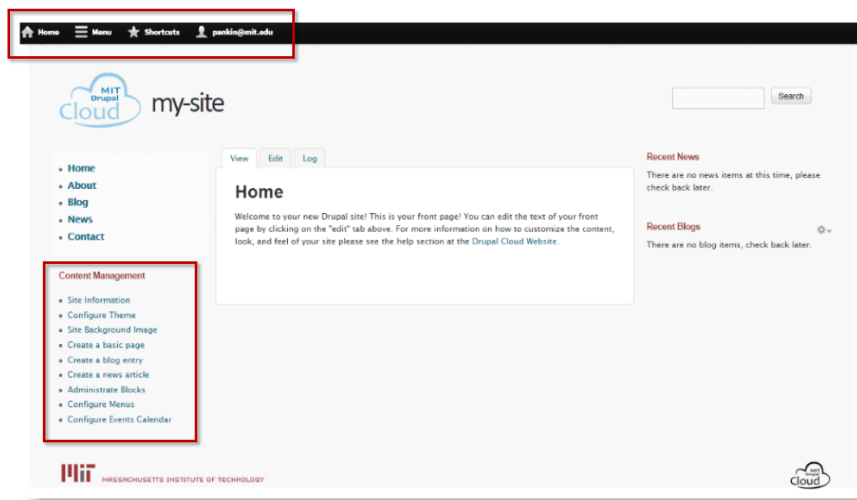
Home Menu Shortcuts pankin@mit.edu

MIT Drupal Cloud my-site

Search

- Home
- About
- Blog
- News
- Contact

Content Management

- Site Information
- Configure Theme
- Site Background Image
- Create a basic page
- Create a blog entry
- Create a news article
- Administrate Blocks
- Configure Menus
- Configure Events Calendar

View Edit Log

Home

Welcome to your new Drupal site! This is your front page! You can edit the text of your front page by clicking on the "edit" tab above. For more information on how to customize the content, look, and feel of your site please see the help section at the Drupal Cloud Website.

Recent News

There are no news items at this time, please check back later.

Recent Blogs

There are no blog items, check back later.

MIT MASSACHUSETTS INSTITUTE OF TECHNOLOGY

MIT Drupal Cloud